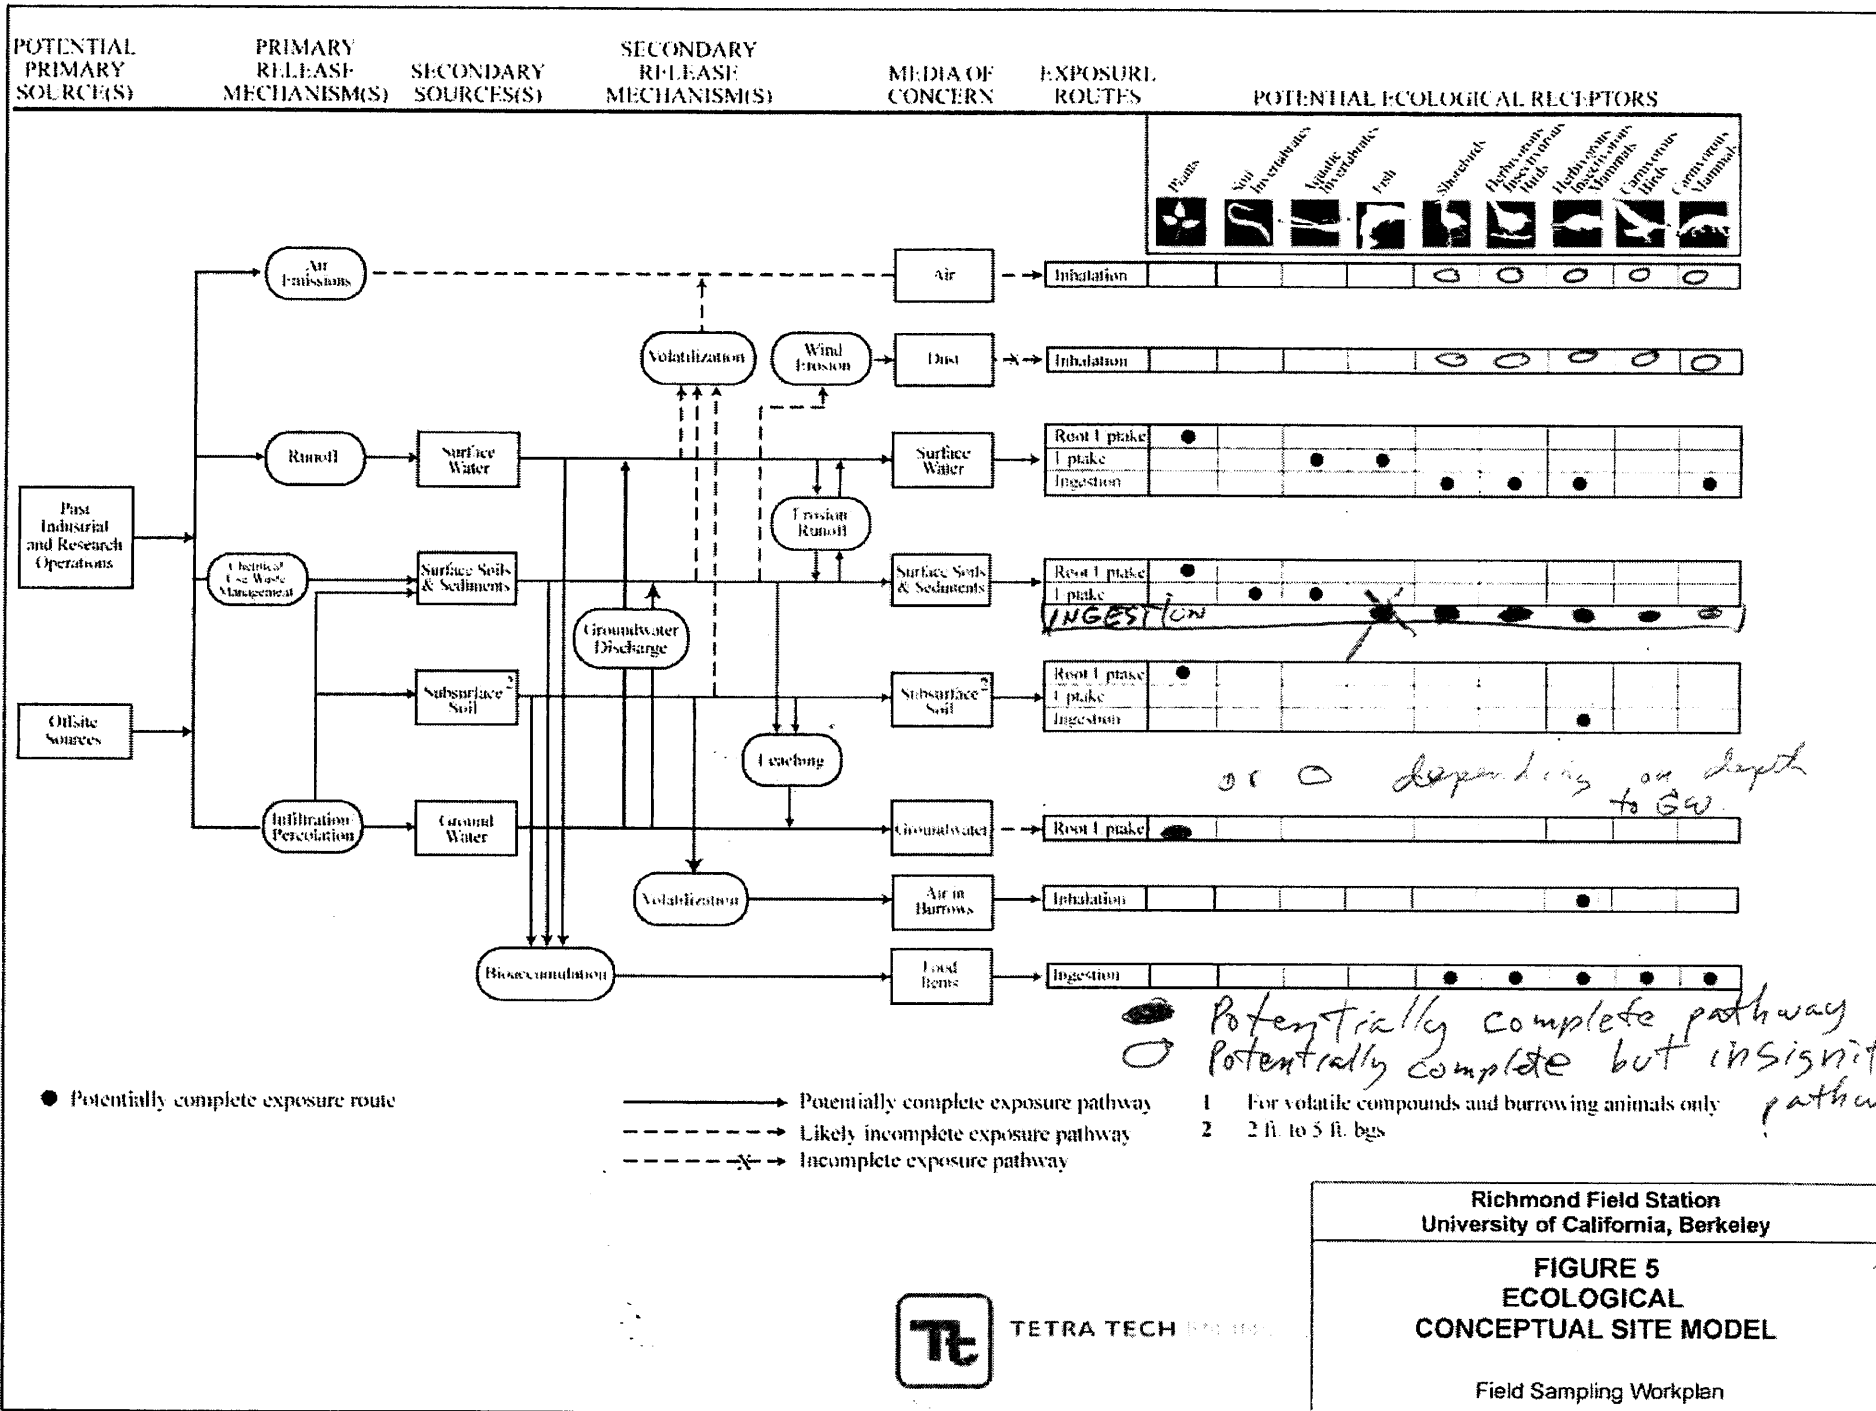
POTENTIAL PRIMARY SOURCE(S)

PRIMARY RELEASE MECHANISM(S)

SECONDARY SOURCES(S)

SECONDARY RELEASE MECHANISM(S)

MEDIA OF CONCERN

EXPOSURE ROUTES

POTENTIAL ECOLOGICAL RECEPTORS

Plants

Soil Invertebrates

Aquatic Invertebrates

Fish

Shorebirds

Herbivorous Insectivorous Birds

Herbivorous Insectivorous Mammals

Carnivorous Birds

Carnivorous Mammals

Past Industrial and Research Operations

Offsite Sources

Air Emissions

Runoff

Chemical Use Waste Management

Infiltration Percolation

Surface Water

Surface Soils & Sediments

Subsurface Soil$^2$

Ground Water

Volatilization

Wind Erosion

Erosion Runoff

Groundwater Discharge

Leaching

Volatilization

Bioaccumulation

Air

Dust

Surface Water

Surface Soils & Sediments

Subsurface Soil$^2$

Groundwater

Air in Burrows

Food Items

Inhalation

Inhalation

Root Uptake

Uptake

Ingestion

Root Uptake

Uptake

INGESTION

Root Uptake

Uptake

Ingestion

Root Uptake

Inhalation

Ingestion

or ○ depending on depth to GW.

● Potentially complete pathway
○ Potentially complete but insignif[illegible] pathw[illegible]

● Potentially complete exposure route

Potentially complete exposure pathway

Likely incomplete exposure pathway

Incomplete exposure pathway

1 For volatile compounds and burrowing animals only

2 2 ft. to 5 ft. bgs

TETRA TECH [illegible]

Richmond Field Station
University of California, Berkeley

FIGURE 5
ECOLOGICAL
CONCEPTUAL SITE MODEL

Field Sampling Workplan